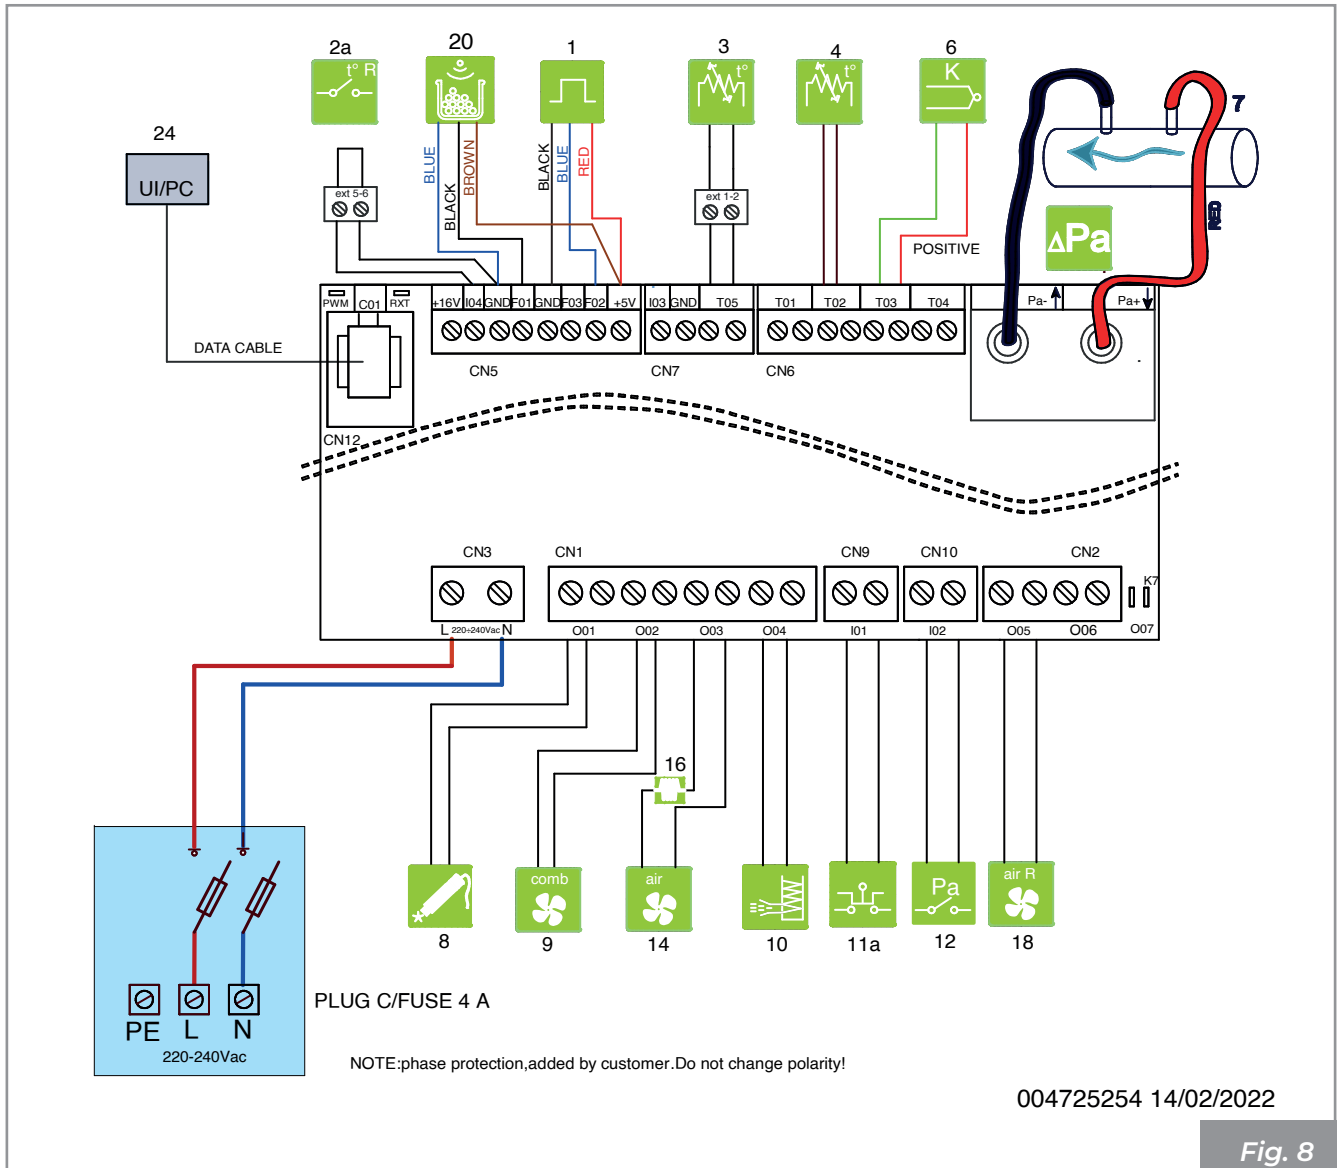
2a
t° R
20
1
3
t°
4
t°
6
K
7
24
UI/PC
ext 5-6
BLUE
BLACK
BROWN
BLACK
BLUE
RED
ext 1-2
RED
ΔPa
POSITIVE
PWM
C01
RXT
+16V
I04
GND
F01
GND
F03
F02
+5V
I03
GND
T05
T01
T02
T03
T04
Pa-
Pa+
DATA CABLE
CN5
CN7
CN6
CN12
CN3
CN1
CN9
CN10
CN2
K7
L 220÷240Vac N
O01
O02
O03
O04
I01
I02
O05
O06
O07
16
comb
air
Pa
air R
8
9
14
10
11a
12
18
PE
L
N
220-240Vac
PLUG C/FUSE 4 A
NOTE:phase protection,added by customer.Do not change polarity!
004725254 14/02/2022
Fig. 8